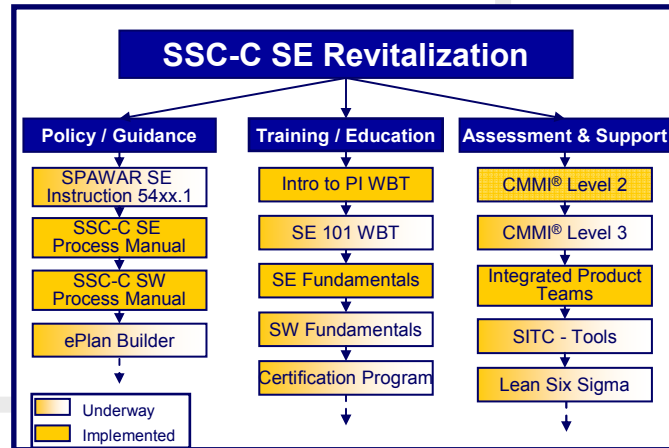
SSC-C SE Revitalization

Policy / Guidance

SPAWAR SE Instruction 54xx.1

SSC-C SE Process Manual

SSC-C SW Process Manual

ePlan Builder

Training / Education

Intro to PI WBT

SE 101 WBT

SE Fundamentals

SW Fundamentals

Certification Program

Assessment & Support

CMMI® Level 2

CMMI® Level 3

Integrated Product Teams

SITC - Tools

Lean Six Sigma

Underway

Implemented